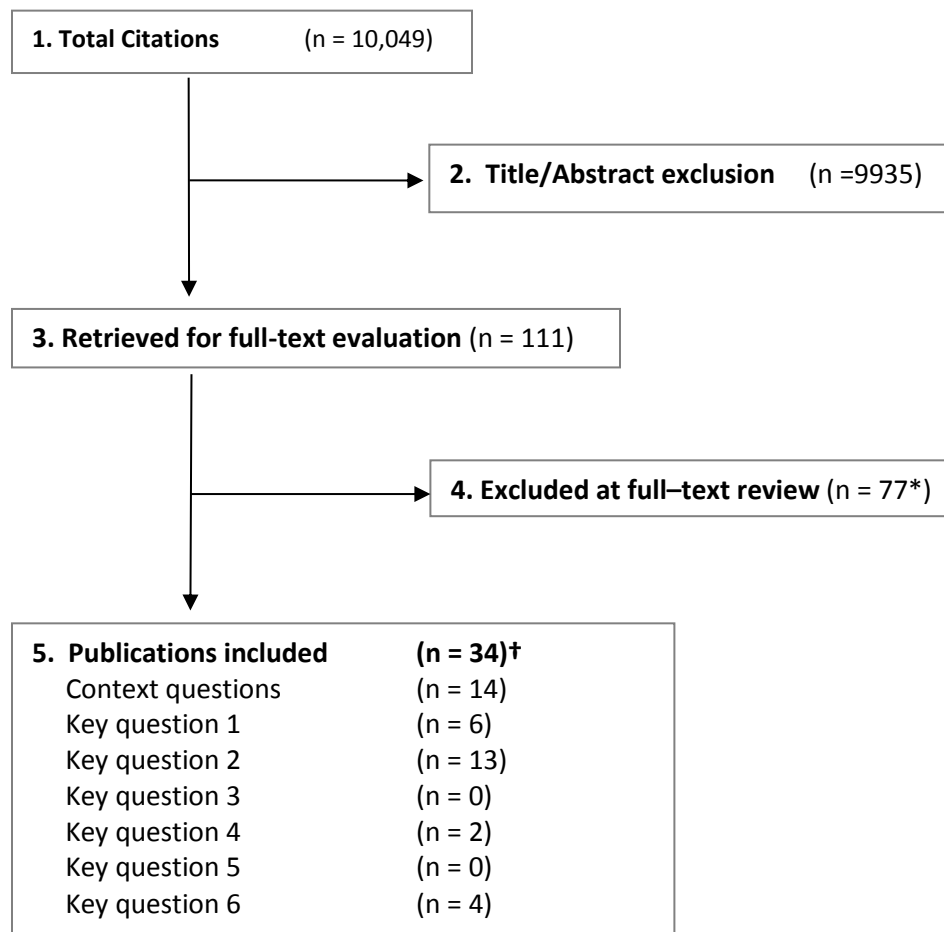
1. Total Citations (n = 10,049)

2. Title/Abstract exclusion (n =9935)

3. Retrieved for full-text evaluation (n = 111)

4. Excluded at full–text review (n = 77*)

5. Publications included (n = 34)†
Context questions (n = 14)
Key question 1 (n = 6)
Key question 2 (n = 13)
Key question 3 (n = 0)
Key question 4 (n = 2)
Key question 5 (n = 0)
Key question 6 (n = 4)